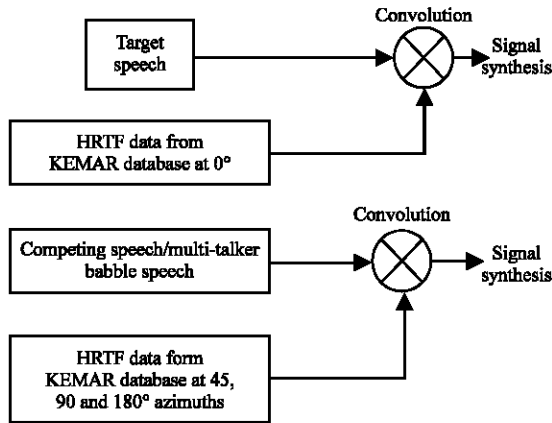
Convolution

Target speech

Signal synthesis

HRTF data from KEMAR database at 0°

Convolution

Competing speech/multi-talker babble speech

Signal synthesis

HRTF data form KEMAR database at 45, 90 and 180° azimuths